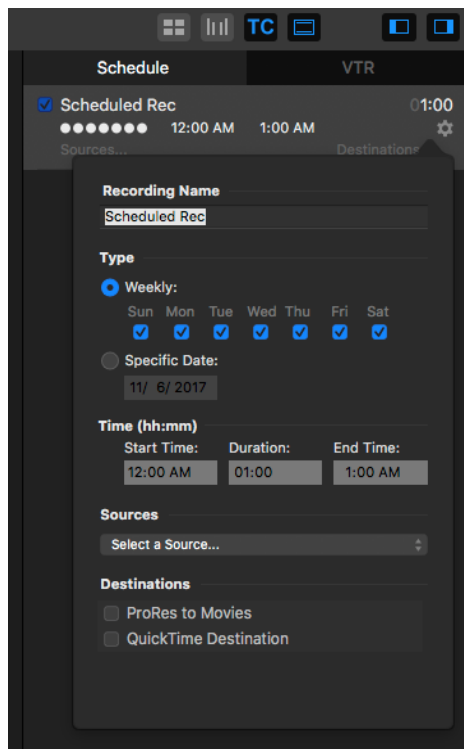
TC

Schedule

VTR

Scheduled Rec

01:00

●●●●●●● 12:00 AM 1:00 AM

Sources...

Destinations

Recording Name

Scheduled Rec

Type

Weekly:

| Sun | Mon | Tue | Wed | Thu | Fri | Sat |
|---|---|---|---|---|---|---|

Specific Date:

11/ 6/ 2017

Time (hh:mm)

Start Time:

Duration:

End Time:

12:00 AM

01:00

1:00 AM

Sources

Select a Source...

Destinations

ProRes to Movies

QuickTime Destination